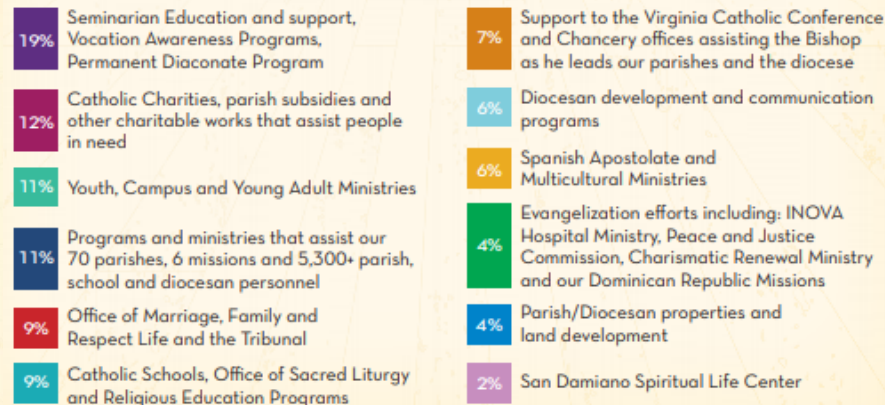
19% Seminarian Education and support, Vocation Awareness Programs, Permanent Diaconate Program

12% Catholic Charities, parish subsidies and other charitable works that assist people in need

11% Youth, Campus and Young Adult Ministries

11% Programs and ministries that assist our 70 parishes, 6 missions and 5,300+ parish, school and diocesan personnel

9% Office of Marriage, Family and Respect Life and the Tribunal

9% Catholic Schools, Office of Sacred Liturgy and Religious Education Programs

7% Support to the Virginia Catholic Conference and Chancery offices assisting the Bishop as he leads our parishes and the diocese

6% Diocesan development and communication programs

6% Spanish Apostolate and Multicultural Ministries

4% Evangelization efforts including: INOVA Hospital Ministry, Peace and Justice Commission, Charismatic Renewal Ministry and our Dominican Republic Missions

4% Parish/Diocesan properties and land development

2% San Damiano Spiritual Life Center